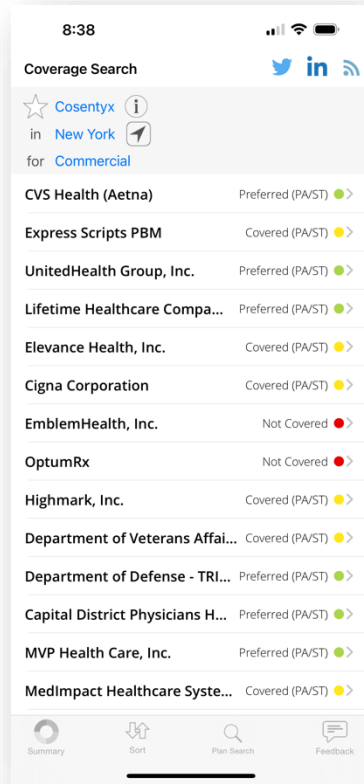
8:38

Coverage Search

Cosentyx
in New York
for Commercial

| | |
|---|---|
| CVS Health (Aetna) | Preferred (PA/ST) |
| Express Scripts PBM | Covered (PA/ST) |
| UnitedHealth Group, Inc. | Preferred (PA/ST) |
| Lifetime Healthcare Compa... | Preferred (PA/ST) |
| Elevance Health, Inc. | Covered (PA/ST) |
| Cigna Corporation | Covered (PA/ST) |
| EmblemHealth, Inc. | Not Covered |
| OptumRx | Not Covered |
| Highmark, Inc. | Covered (PA/ST) |
| Department of Veterans Affai... | Covered (PA/ST) |
| Department of Defense - TRI... | Preferred (PA/ST) |
| Capital District Physicians H... | Preferred (PA/ST) |
| MVP Health Care, Inc. | Preferred (PA/ST) |
| MedImpact Healthcare Syste... | Covered (PA/ST) |

Summary Sort Plan Search Feedback